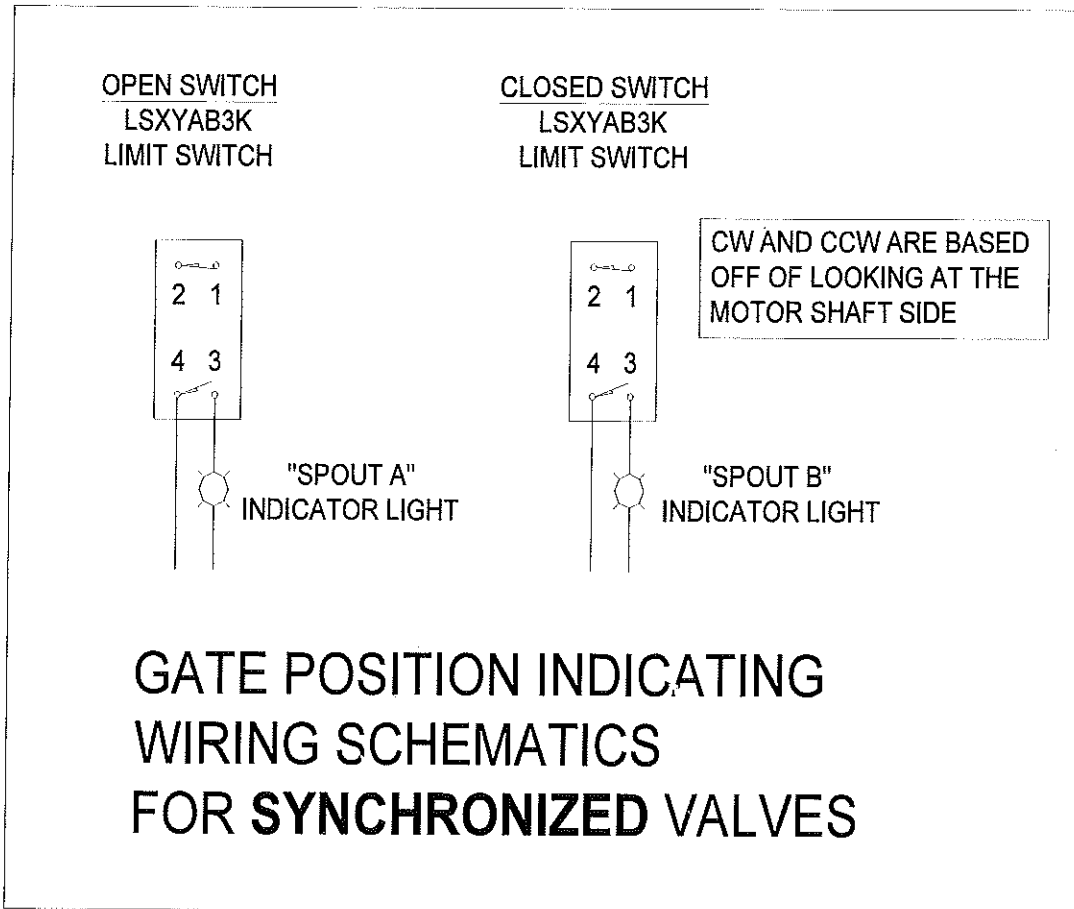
OPEN SWITCH
LSXYAB3K
LIMIT SWITCH

2 1
4 3

"SPOUT A"
INDICATOR LIGHT

CLOSED SWITCH
LSXYAB3K
LIMIT SWITCH

2 1
4 3

"SPOUT B"
INDICATOR LIGHT

CW AND CCW ARE BASED OFF OF LOOKING AT THE MOTOR SHAFT SIDE

GATE POSITION INDICATING
WIRING SCHEMATICS
FOR **SYNCHRONIZED** VALVES